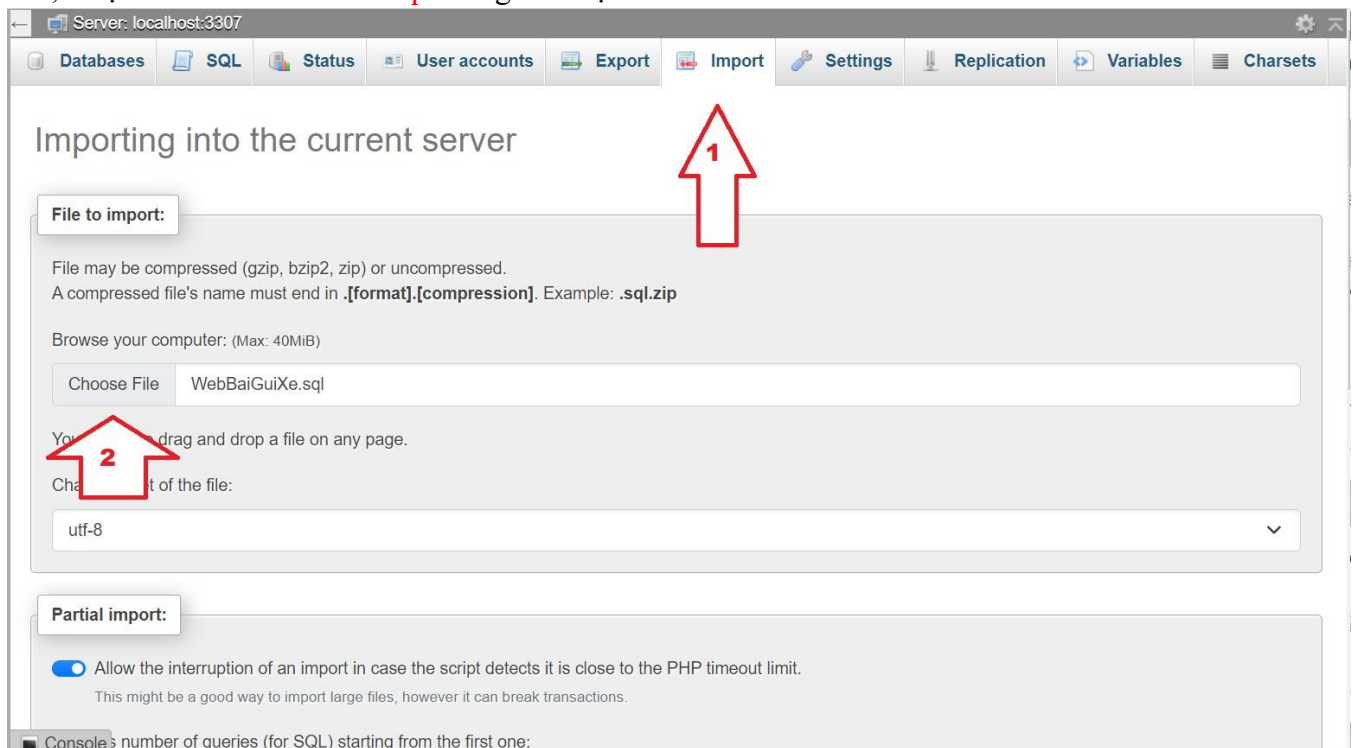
Server: localhost:3307

Databases | SQL | Status | User accounts | Export | Import | Settings | Replication | Variables | Charsets

Importing into the current server

1

File to import:

File may be compressed (gzip, bzip2, zip) or uncompressed.
A compressed file's name must end in **.[format].[compression]**. Example: **.sql.zip**

Browse your computer: (Max: 40MiB)

Choose File WebBaiGuiXe.sql

You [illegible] drag and drop a file on any page.

2

Cha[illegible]t of the file:

utf-8

Partial import:

Allow the interruption of an import in case the script detects it is close to the PHP timeout limit.
This might be a good way to import large files, however it can break transactions.

Console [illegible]s number of queries (for SQL) starting from the first one: